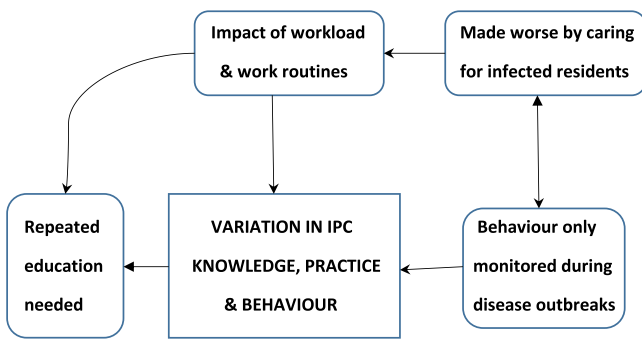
Impact of workload & work routines

Made worse by caring for infected residents

Repeated education needed

VARIATION IN IPC KNOWLEDGE, PRACTICE & BEHAVIOUR

Behaviour only monitored during disease outbreaks